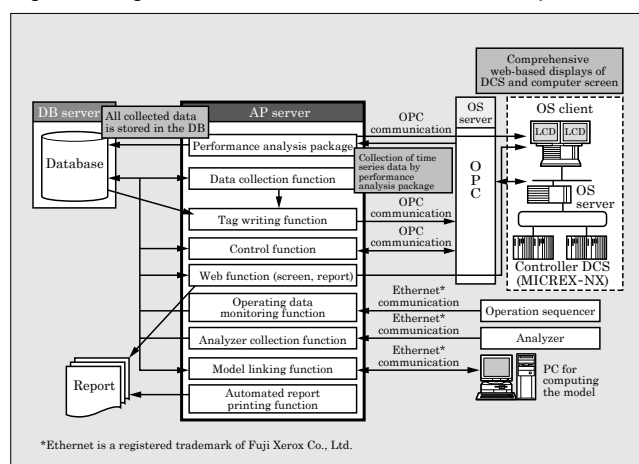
Comprehensive web-based displays of DCS and computer screen

DB server

All collected data is stored in the DB

AP server

OS server

OS client

Database

Performance analysis package

OPC communication

LCD

LCD

Collection of time series data by performance analysis package

Data collection function

OPC

OS server

Tag writing function

OPC communication

Control function

OPC communication

Web function (screen, report)

Controller DCS (MICREX-NX)

Operating data monitoring function

Ethernet* communication

Operation sequencer

Analyzer collection function

Ethernet* communication

Analyzer

Model linking function

Ethernet* communication

Report

Automated report printing function

PC for computing the model

*Ethernet is a registered trademark of Fuji Xerox Co., Ltd.